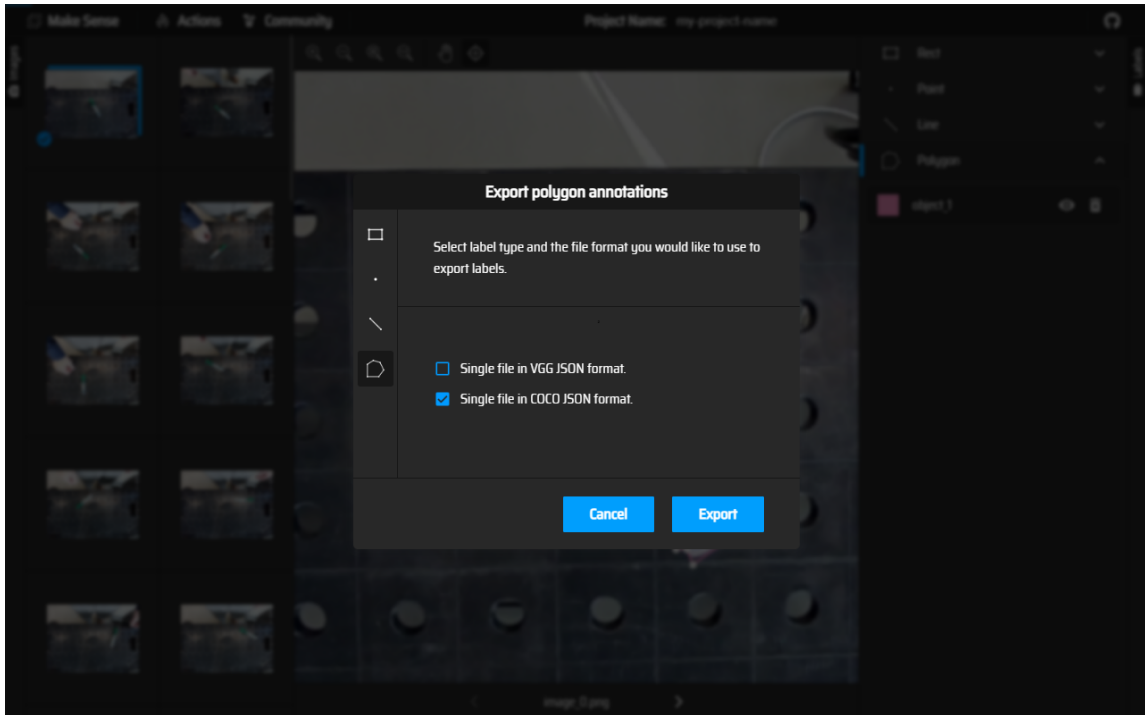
Make Sense Actions Community Project Name: my-project-name

Images

Rect
Point
Line
Polygon

object_1

Labels

Export polygon annotations

Select label type and the file format you would like to use to export labels.

Single file in VGG JSON format.
Single file in COCO JSON format.

Cancel Export

image_0.png